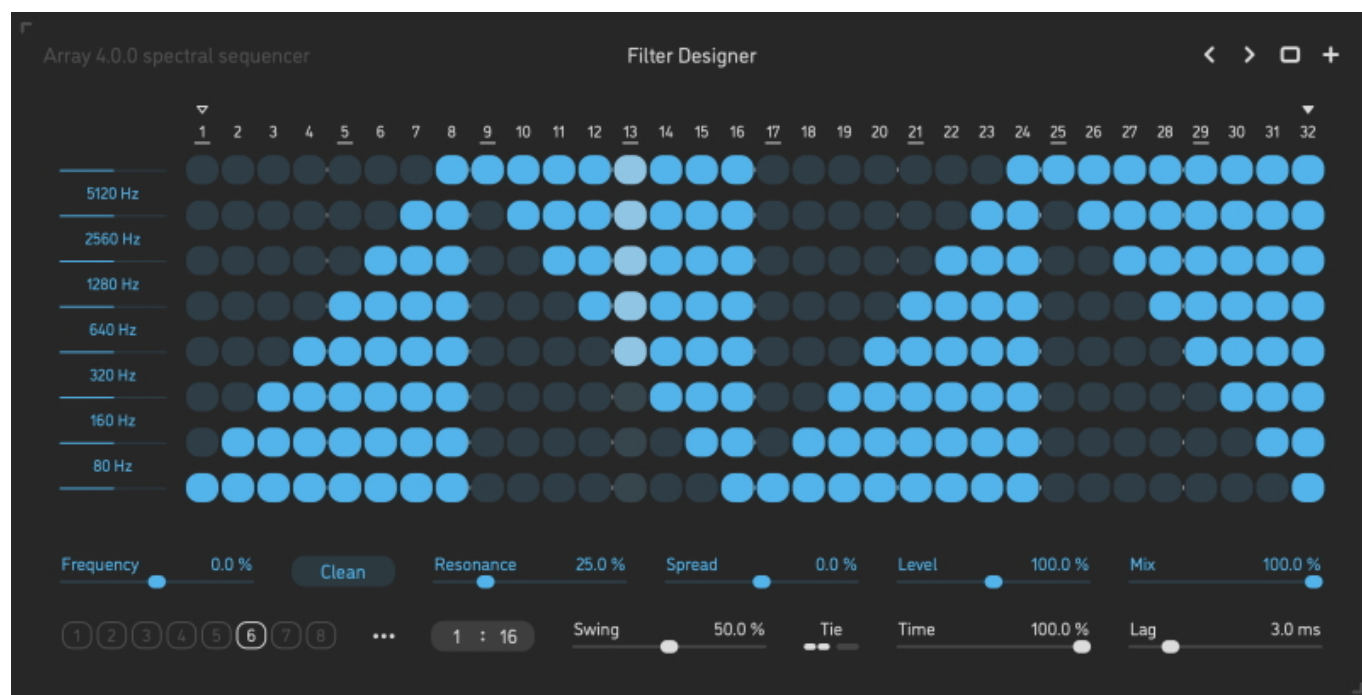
Array 4.0.0 spectral sequencer

Filter Designer

< > ☐ +

1 2 3 4 5 6 7 8 9 10 11 12 13 14 15 16 17 18 19 20 21 22 23 24 25 26 27 28 29 30 31 32

5120 Hz
2560 Hz
1280 Hz
640 Hz
320 Hz
160 Hz
80 Hz

Frequency 0.0 %
Clean
Resonance 25.0 %
Spread 0.0 %
Level 100.0 %
Mix 100.0 %

1 2 3 4 5 6 7 8
•••
1 : 16
Swing 50.0 %
Tie
Time 100.0 %
Lag 3.0 ms